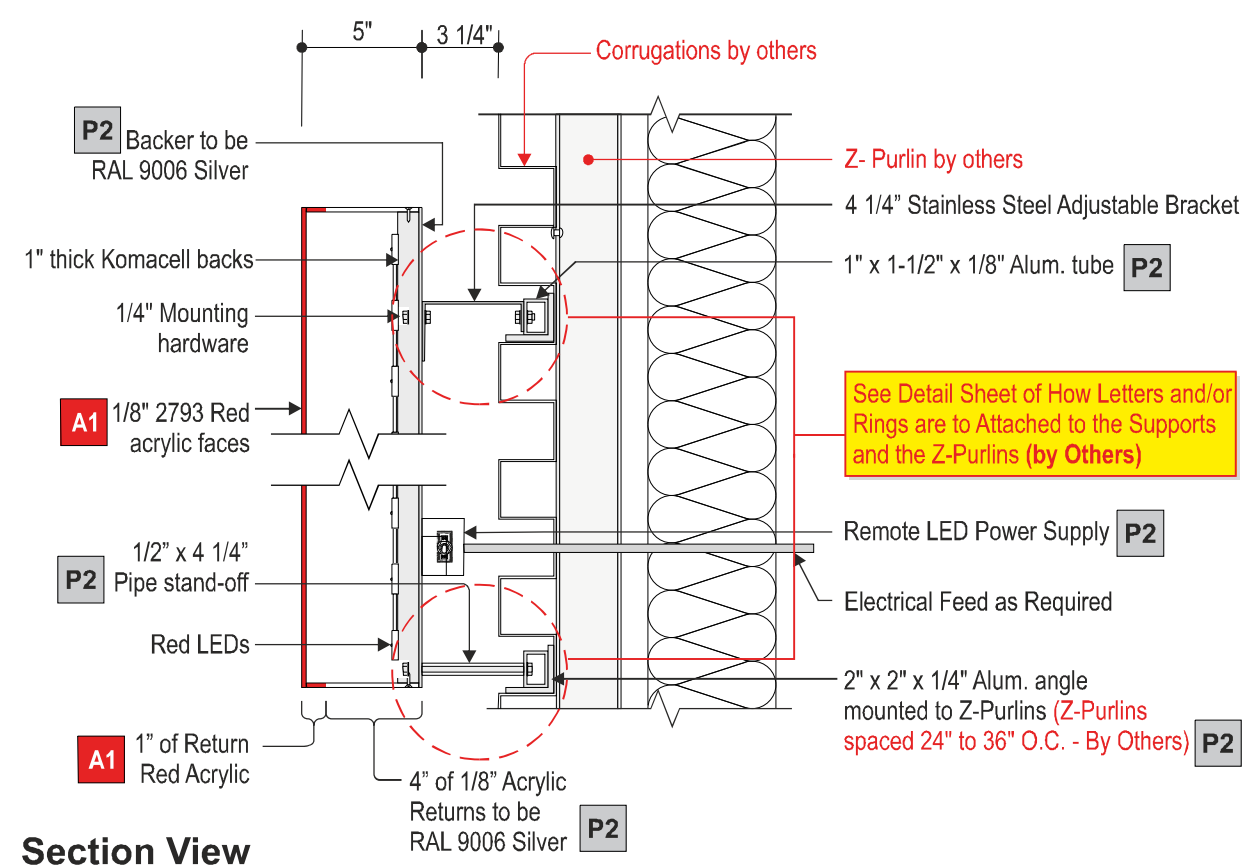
5"

3 1/4"

Corrugations by others

P2 Backer to be RAL 9006 Silver

Z- Purlin by others

4 1/4" Stainless Steel Adjustable Bracket

1" thick Komacell backs

1" x 1-1/2" x 1/8" Alum. tube P2

1/4" Mounting hardware

A1 1/8" 2793 Red acrylic faces

See Detail Sheet of How Letters and/or Rings are to Attached to the Supports and the Z-Purlins (by Others)

Remote LED Power Supply P2

P2 1/2" x 4 1/4" Pipe stand-off

Electrical Feed as Required

Red LEDs

2" x 2" x 1/4" Alum. angle mounted to Z-Purlins (Z-Purlins spaced 24" to 36" O.C. - By Others) P2

A1 1" of Return Red Acrylic

4" of 1/8" Acrylic Returns to be RAL 9006 Silver P2

Section View